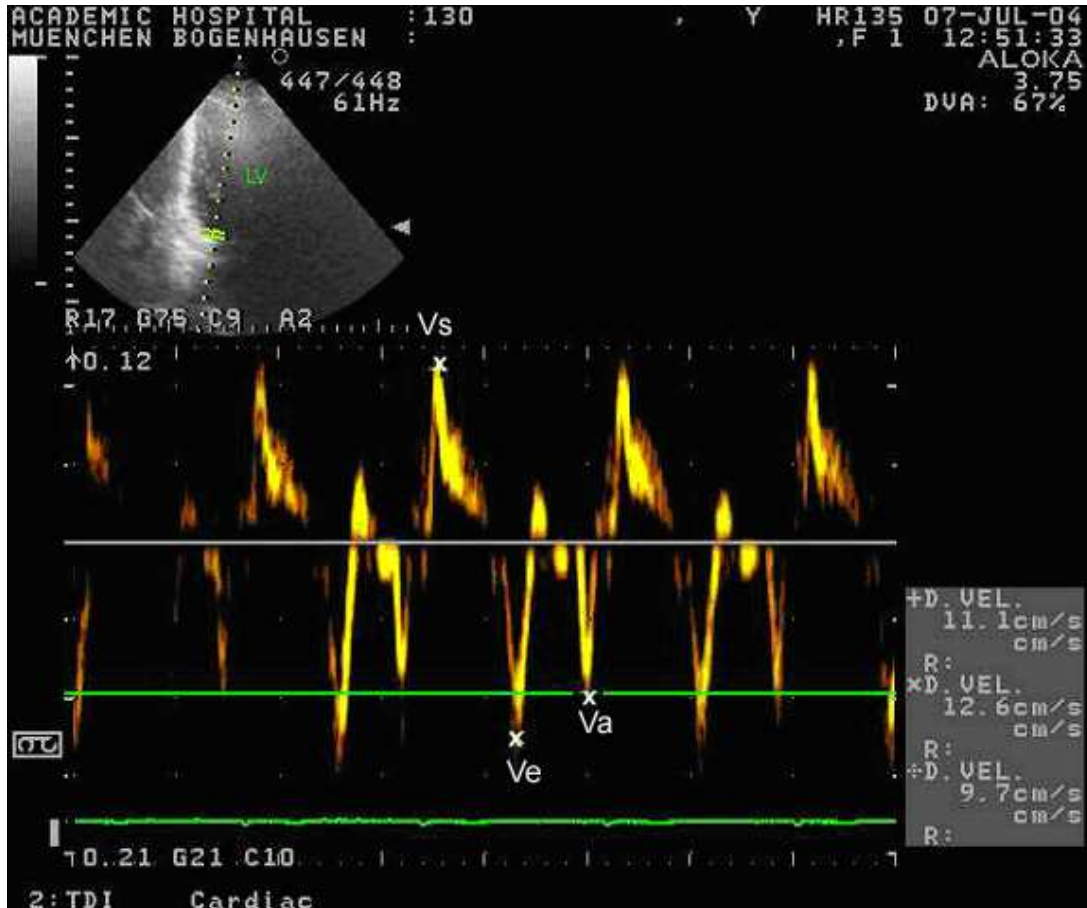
ACADEMIC HOSPITAL :130 , Y HR135 07-JUL-04
MUENCHEN BOGENHAUSEN : ,F 1 12:51:33
ALOKA
3.75
DVA: 67%

447/448
61Hz

LV

R17 G75 C9 A2

Vs

↑0.12

+D. VEL.
11.1cm/s
cm/s
R:
×D. VEL.
12.6cm/s
cm/s
R:
÷D. VEL.
9.7cm/s
cm/s
R:

Va

Ve

↑0.21 G21 C10

2:TDI Cardiac